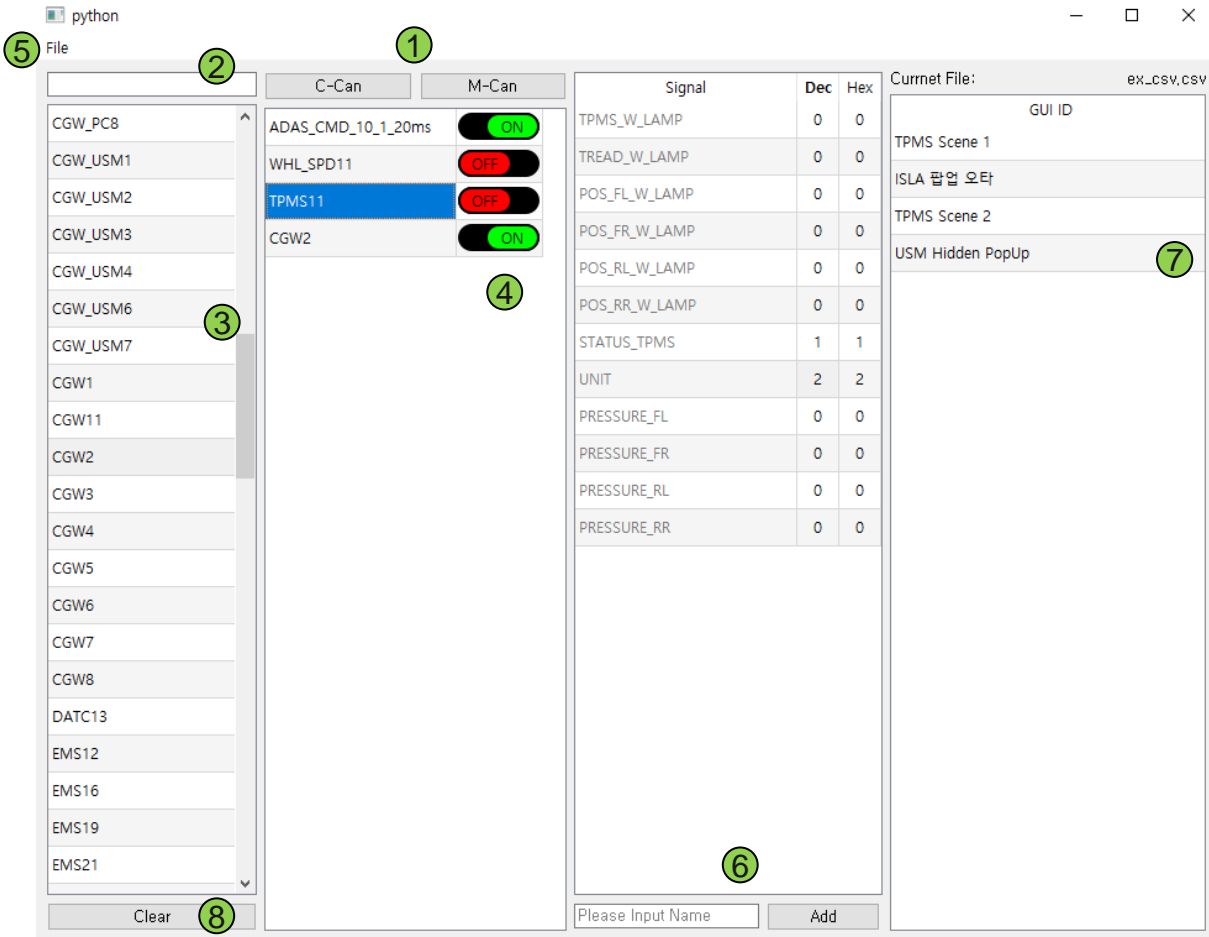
python

File

5

1

2

C-Can

M-Can

CGW_PC8
CGW_USM1
CGW_USM2
CGW_USM3
CGW_USM4
CGW_USM6
CGW_USM7
CGW1
CGW11
CGW2
CGW3
CGW4
CGW5
CGW6
CGW7
CGW8
DATC13
EMS12
EMS16
EMS19
EMS21

3

Clear

8

| | |
|---|---|
| ADAS_CMD_10_1_20ms | ON |
| WHL_SPD11 | OFF |
| TPMS11 | OFF |
| CGW2 | ON |

4

| Signal | Dec | Hex |
|---|---|---|
| TPMS_W_LAMP | 0 | 0 |
| TREAD_W_LAMP | 0 | 0 |
| POS_FL_W_LAMP | 0 | 0 |
| POS_FR_W_LAMP | 0 | 0 |
| POS_RL_W_LAMP | 0 | 0 |
| POS_RR_W_LAMP | 0 | 0 |
| STATUS_TPMS | 1 | 1 |
| UNIT | 2 | 2 |
| PRESSURE_FL | 0 | 0 |
| PRESSURE_FR | 0 | 0 |
| PRESSURE_RL | 0 | 0 |
| PRESSURE_RR | 0 | 0 |

6

Please Input Name

Add

Curmet File:

ex_csv.csv

| GUI ID |
|---|
| TPMS Scene 1 |
| ISLA 팝업 오타 |
| TPMS Scene 2 |
| USM Hidden PopUp |

7